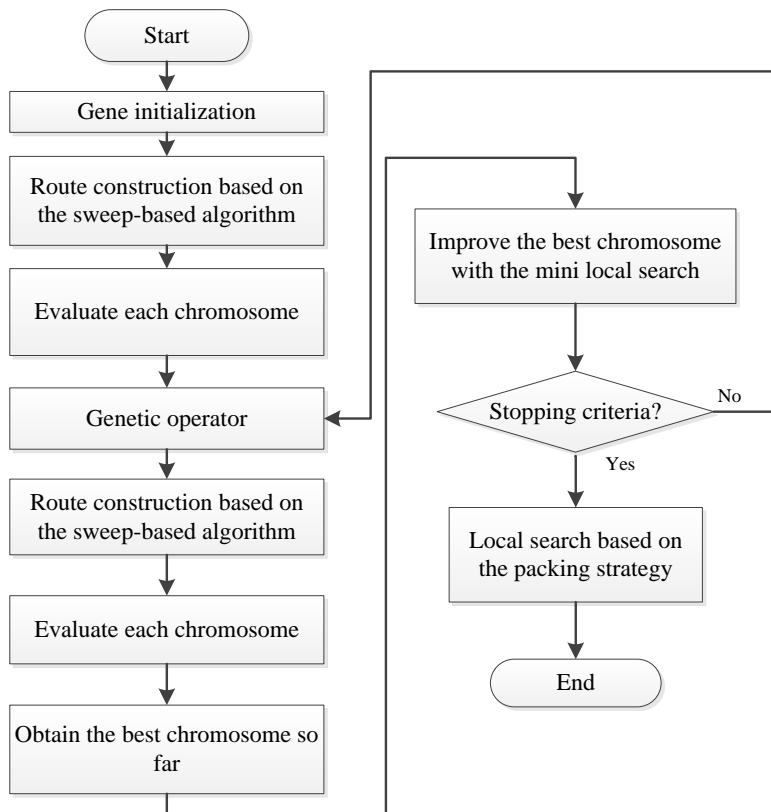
Start

Gene initialization

Route construction based on the sweep-based algorithm

Evaluate each chromosome

Genetic operator

Route construction based on the sweep-based algorithm

Evaluate each chromosome

Obtain the best chromosome so far

Improve the best chromosome with the mini local search

Stopping criteria?

No

Yes

Local search based on the packing strategy

End